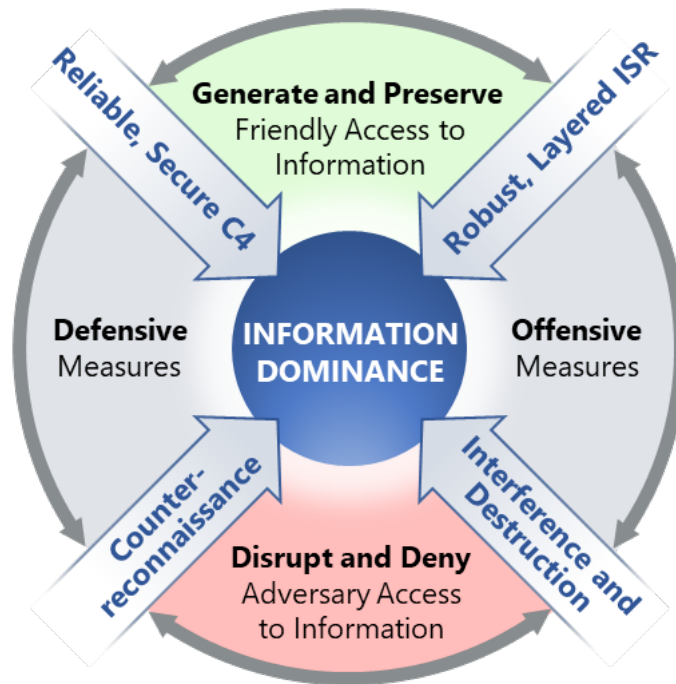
Reliable, Secure C4

Generate and Preserve
Friendly Access to Information

Robust, Layered ISR

Defensive
Measures

INFORMATION DOMINANCE

Offensive
Measures

Counter-reconnaissance

Disrupt and Deny
Adversary Access to Information

Interference and Destruction